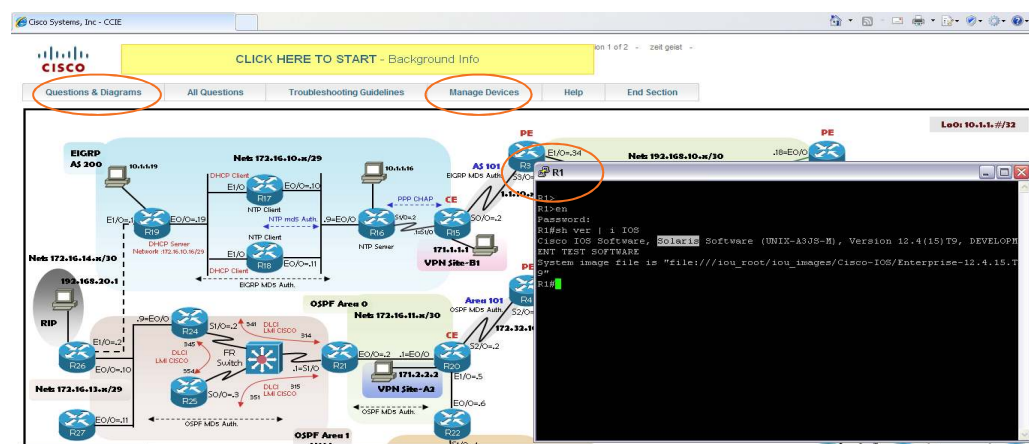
Cisco Systems, Inc - CCIE

CISCO

CLICK HERE TO START - Background Info

ion 1 of 2 - zeit geist -

Questions & Diagrams | All Questions | Troubleshooting Guidelines | Manage Devices | Help | End Section

Lo0: 10.1.1.#/32

EIGRP AS 200

10.1.1.19

Net: 172.16.10.x/29

10.1.1.16

AS 101 EIGRP MD5 Auth.

PE

E1/0=.34

Net: 192.168.10.x/30

.18=E0/0

PE

DHCP Client

E1/0

E0/0=.10

R17

NTP Client

NTP md5 Auth.

.9=E0/0

PPP CHAP

S1/0=.2

CE

S0/0=.2

E1/0=.1

R19

E0/0=.19

DHCP Server Network :172.16.10.16/29

NTP Client

R16

NTP Server

1=S1/0

R15

171.1.1.1

VPN Site-B1

DHCP Client

E1/0

R18

E0/0=.11

EIGRP MD5 Auth.

Net: 172.16.14.x/30

192.168.20.1

RIP

R26

E1/0=.2

.9=E0/0

R24

S1/0=.2

341

DLCI LMI CISCO

314

345

DLCI LMI CISCO

FR Switch

R21

554

R25

S0/0=.3

DLCI LMI CISCO

315

351

1=S1/0

E0/0=.10

Net: 172.16.13.x/29

E0/0=.11

R27

OSPF MD5 Auth.

OSPF Area 0

Net: 172.16.11.x/30

E0/0=.2 .1=E0/0

CE

R20

171.2.2.2

VPN Site-A2

OSPF MD5 Auth.

E0/0=.5

E0/0=.6

R22

OSPF Area 1

Area 101 OSPF MD5 Auth.

PE

R4

S2/0=.2

172.32.1

S2/0=.2

R3

R1

R1>
R1>en
Password:
R1#sh ver | i IOS
Cisco IOS Software, Solaris Software (UNIX-A3JS-M), Version 12.4(15)T9, DEVELOPM
ENT TEST SOFTWARE
System image file is "file:///iou_root/iou_images/Cisco-IOS/Enterprise-12.4.15.T
9"
R1#